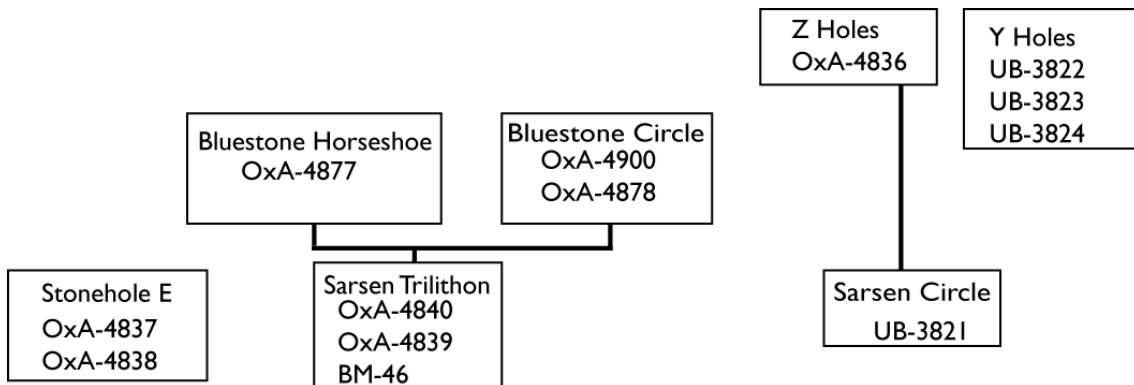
Z Holes
OxA-4836

Y Holes
UB-3822
UB-3823
UB-3824

Bluestone Horseshoe
OxA-4877

Bluestone Circle
OxA-4900
OxA-4878

Stonehole E
OxA-4837
OxA-4838

Sarsen Trilithon
OxA-4840
OxA-4839
BM-46

Sarsen Circle
UB-3821